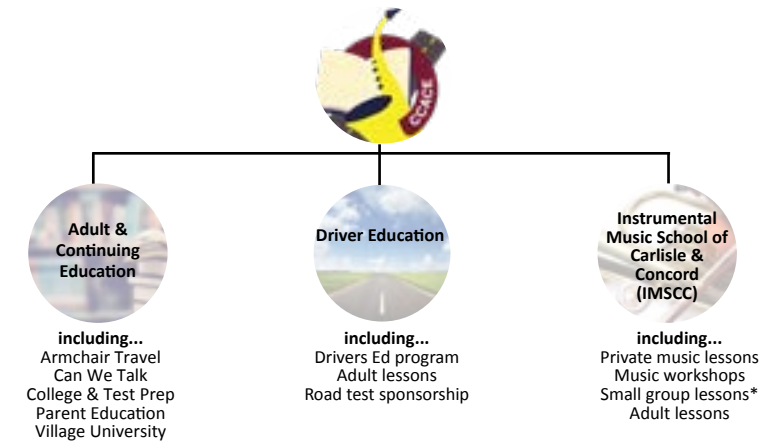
CCACE

Adult & Continuing Education

including...
Armchair Travel
Can We Talk
College & Test Prep
Parent Education
Village University

Driver Education

including...
Drivers Ed program
Adult lessons
Road test sponsorship

Instrumental Music School of Carlisle & Concord (IMSCC)

including...
Private music lessons
Music workshops
Small group lessons*
Adult lessons